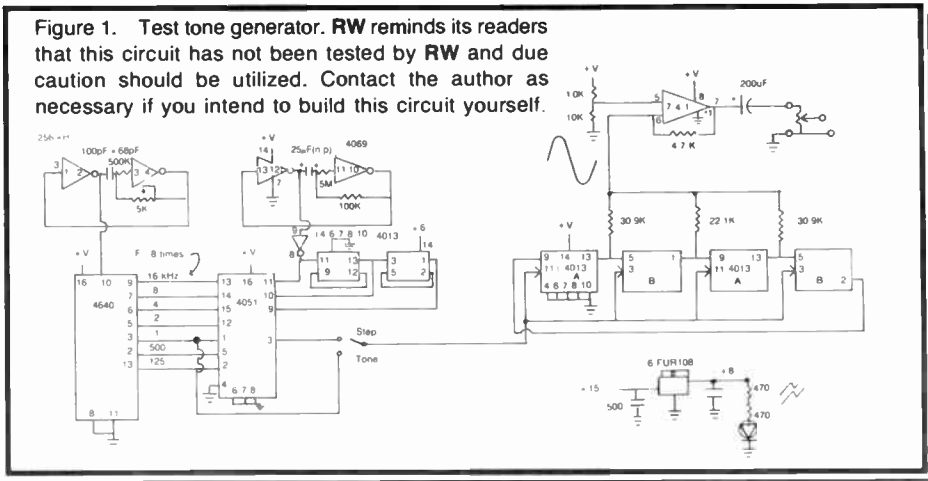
Figure 1. Test tone generator. **RW** reminds its readers that this circuit has not been tested by **RW** and due caution should be utilized. Contact the author as necessary if you intend to build this circuit yourself.

25h = H
100pF
68pF
500K
5K
3 1 2 3 4
+V
14
13 12
7
25uF(n p)
5M
11 10
100K
4069
16 10 9
7
6
5
3
2
13
4640
8 11
F 8 times
16 kHz
8
4
2
1
500
125
+V
13 16
14
15
12
1
5
2
4 6 7 8
4051
11
10
9
3
9
8
14 6 7 8 10
11 13
9 12
4013
+6
14
3 1
5 2
Step
Tone
+V
10K
10K
5
6
741
8
7
4 7K
200uF
30 9K
22 1K
30 9K
+V
9 14 13
11 4013
A
4 6 7 8 10
5 1
3
B
9 13
11 4013
A
5
3
B 2
6 FUR108
+15
500
+8
470
470